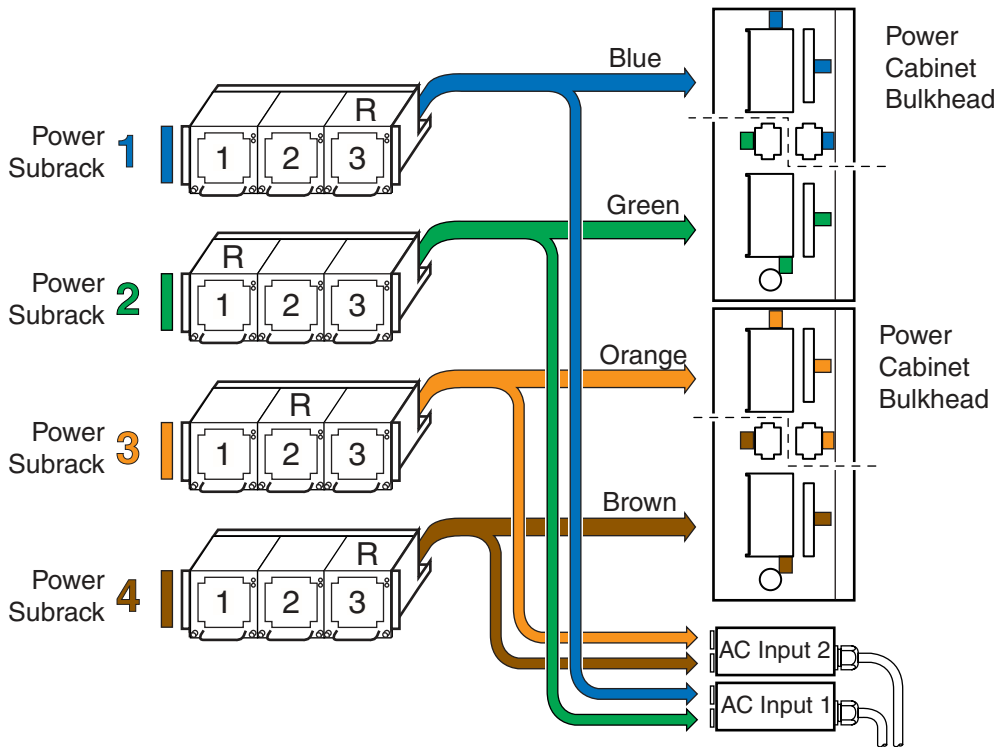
Power Subrack 1

R
1 2 3

Power Subrack 2

R
1 2 3

Power Subrack 3

R
1 2 3

Power Subrack 4

R
1 2 3

Blue

Green

Orange

Brown

Power Cabinet Bulkhead

Power Cabinet Bulkhead

AC Input 2

AC Input 1